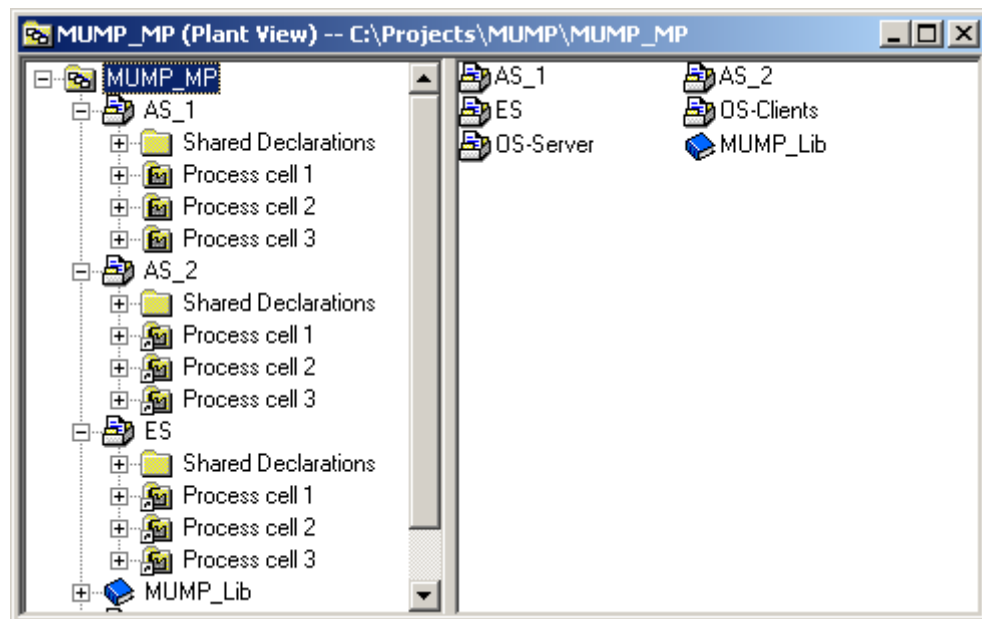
MUMP_MP (Plant View) -- C:\Projects\MUMP\MUMP_MP

MUMP_MP
AS_1
Shared Declarations
Process cell 1
Process cell 2
Process cell 3
AS_2
Shared Declarations
Process cell 1
Process cell 2
Process cell 3
ES
Shared Declarations
Process cell 1
Process cell 2
Process cell 3
MUMP_Lib

AS_1
AS_2
ES
OS-Clients
OS-Server
MUMP_Lib